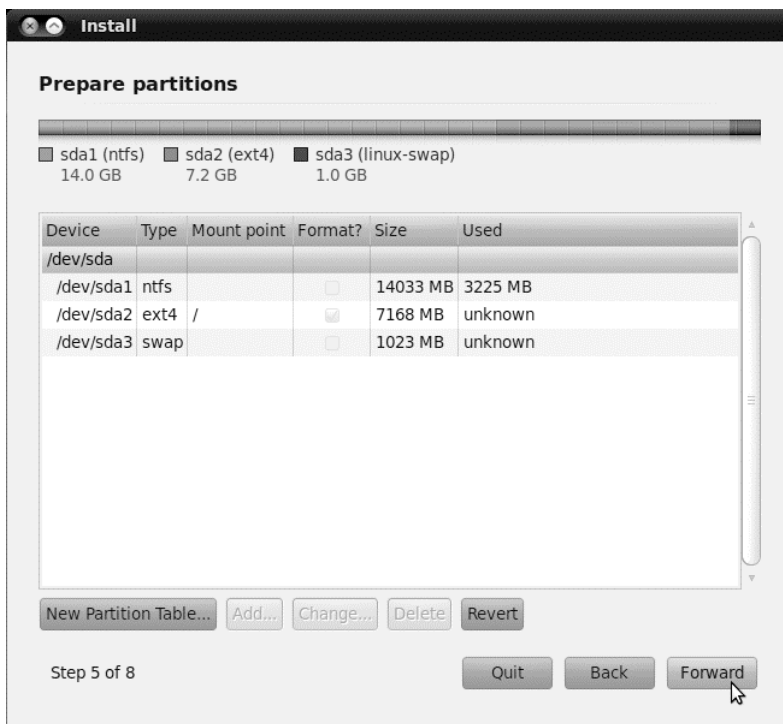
Install

Prepare partitions

sda1 (ntfs) 14.0 GB
sda2 (ext4) 7.2 GB
sda3 (linux-swap) 1.0 GB

| Device | Type | Mount point | Format? | Size | Used |
|---|---|---|---|---|---|
| /dev/sda | | | | | |
| /dev/sda1 | ntfs | | | 14033 MB | 3225 MB |
| /dev/sda2 | ext4 | / | | 7168 MB | unknown |
| /dev/sda3 | swap | | | 1023 MB | unknown |

New Partition Table... Add... Change... Delete Revert

Step 5 of 8

Quit Back Forward